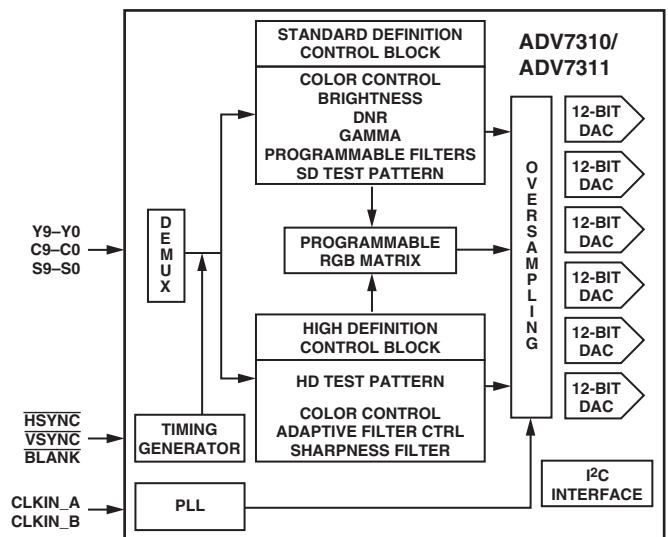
STANDARD DEFINITION CONTROL BLOCK

ADV7310/ ADV7311

COLOR CONTROL
BRIGHTNESS
DNR
GAMMA
PROGRAMMABLE FILTERS
SD TEST PATTERN

Y9–Y0
C9–C0
S9–S0

DEMUX

PROGRAMMABLE RGB MATRIX

OVERSAMPLING

12-BIT DAC

12-BIT DAC

12-BIT DAC

12-BIT DAC

12-BIT DAC

12-BIT DAC

HIGH DEFINITION CONTROL BLOCK

HD TEST PATTERN

COLOR CONTROL
ADAPTIVE FILTER CTRL
SHARPNESS FILTER

$\overline{HSYNC}$
$\overline{VSYNC}$
$\overline{BLANK}$

TIMING GENERATOR

CLKIN_A
CLKIN_B

PLL

$I^2C$ INTERFACE